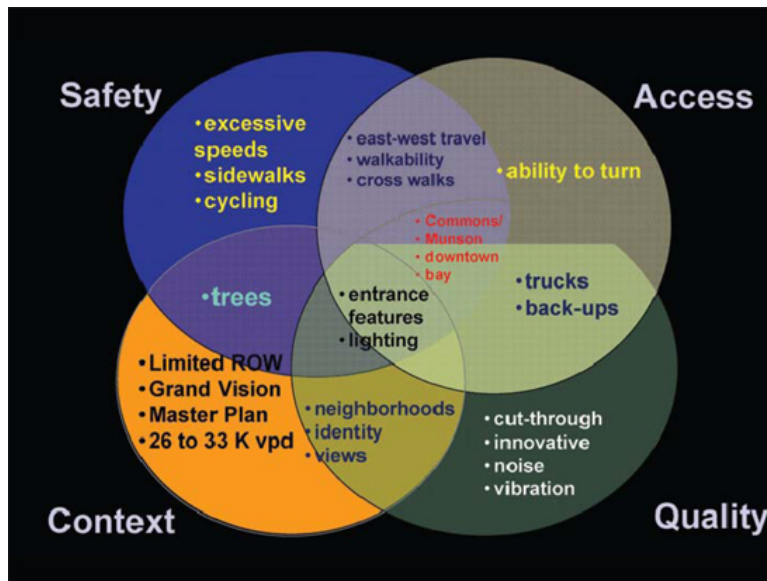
Safety

Access

•excessive speeds
•sidewalks
•cycling

•east-west travel
•walkability
•cross walks

•ability to turn

•Commons/ Munson
•downtown
•bay

•trees

•entrance features
•lighting

•trucks
•back-ups

•Limited ROW
•Grand Vision
•Master Plan
•26 to 33 K vpd

•neighborhoods
•identity
•views

•cut-through
•innovative
•noise
•vibration

Context

Quality